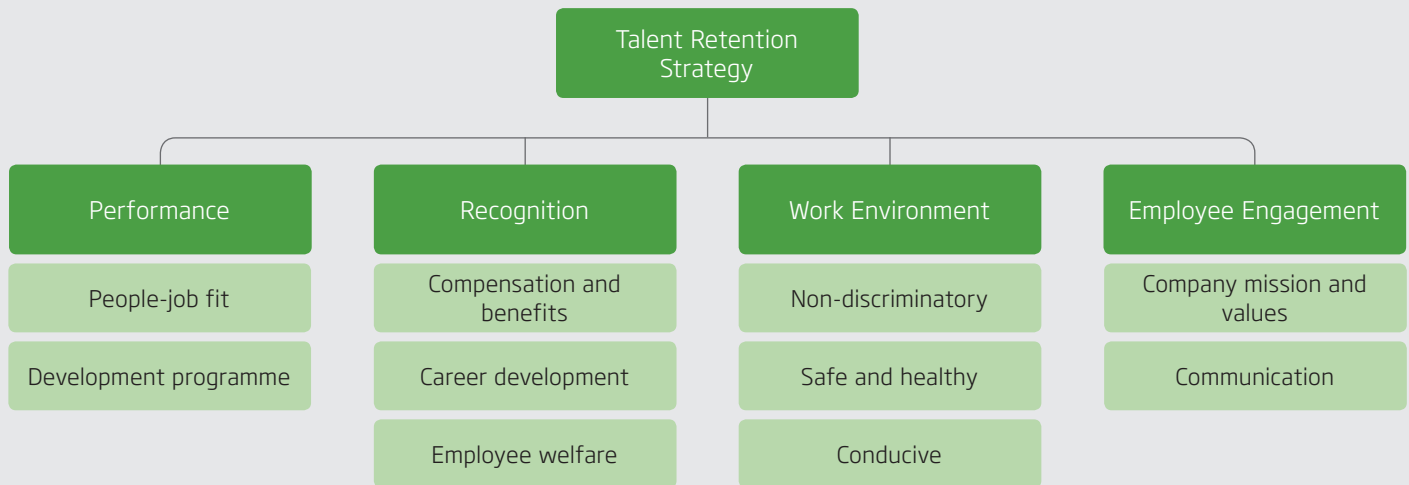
Talent Retention Strategy

Performance

People-job fit

Development programme

Recognition

Compensation and benefits

Career development

Employee welfare

Work Environment

Non-discriminatory

Safe and healthy

Conducive

Employee Engagement

Company mission and values

Communication